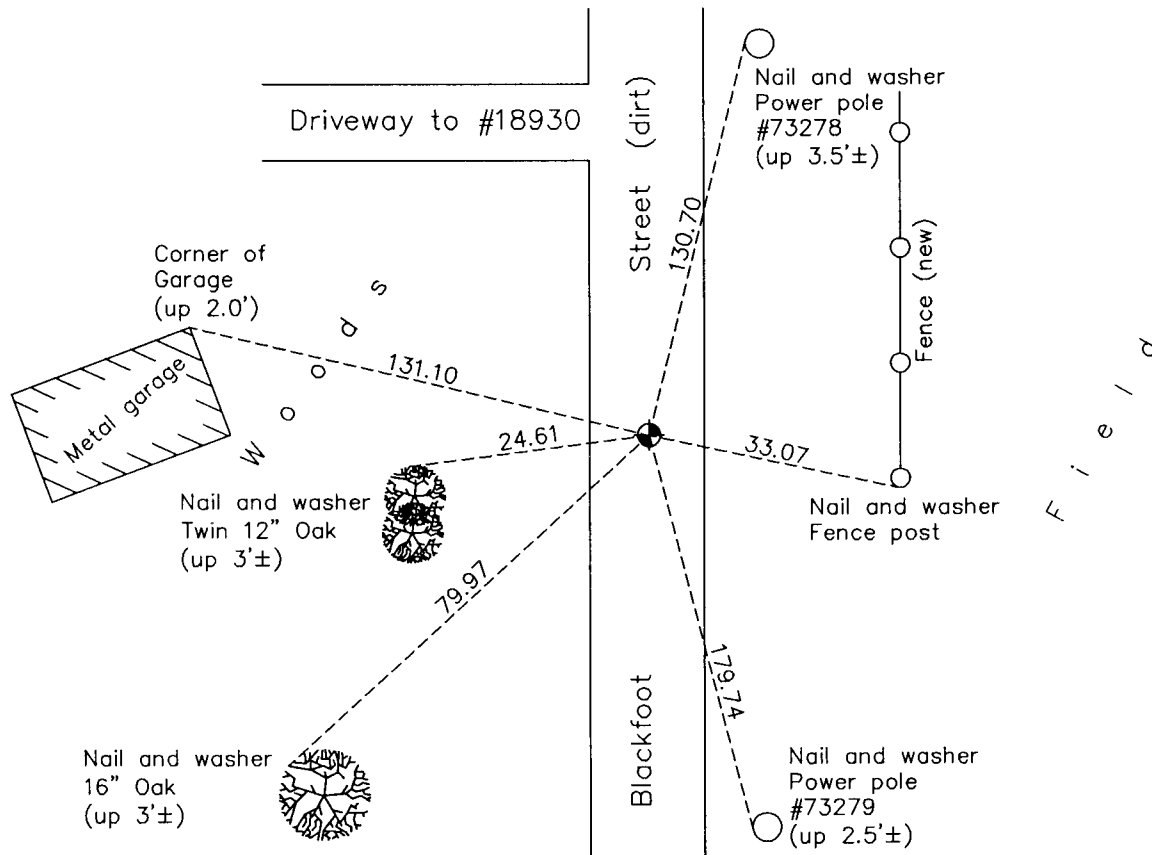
Driveway to #18930

Street (dirt)

Blackfoot

Nail and washer
Power pole
#73278
(up 3.5'±)

Fence (new)

Field

Corner of
Garage
(up 2.0')

Woods

Metal garage

131.10

130.70

24.61

33.07

Nail and washer
Twin 12" Oak
(up 3'±)

Nail and washer
Fence post

79.97

179.74

Nail and washer
16" Oak
(up 3'±)

Nail and washer
Power pole
#73279
(up 2.5'±)